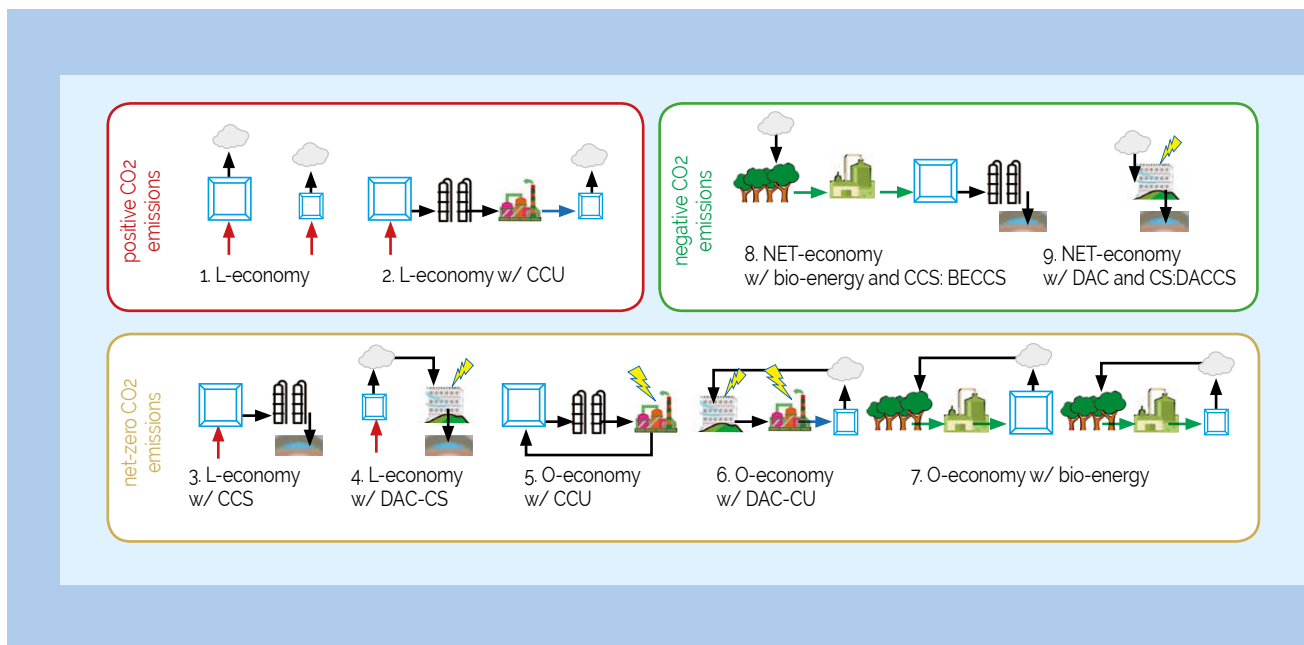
positive CO2 emissions

1. L-economy

2. L-economy w/ CCU

negative CO2 emissions

8. NET-economy w/ bio-energy and CCS: BECCS

9. NET-economy w/ DAC and CS:DACCS

net-zero CO2 emissions

3. L-economy w/ CCS

4. L-economy w/ DAC-CS

5. O-economy w/ CCU

6. O-economy w/ DAC-CU

7. O-economy w/ bio-energy